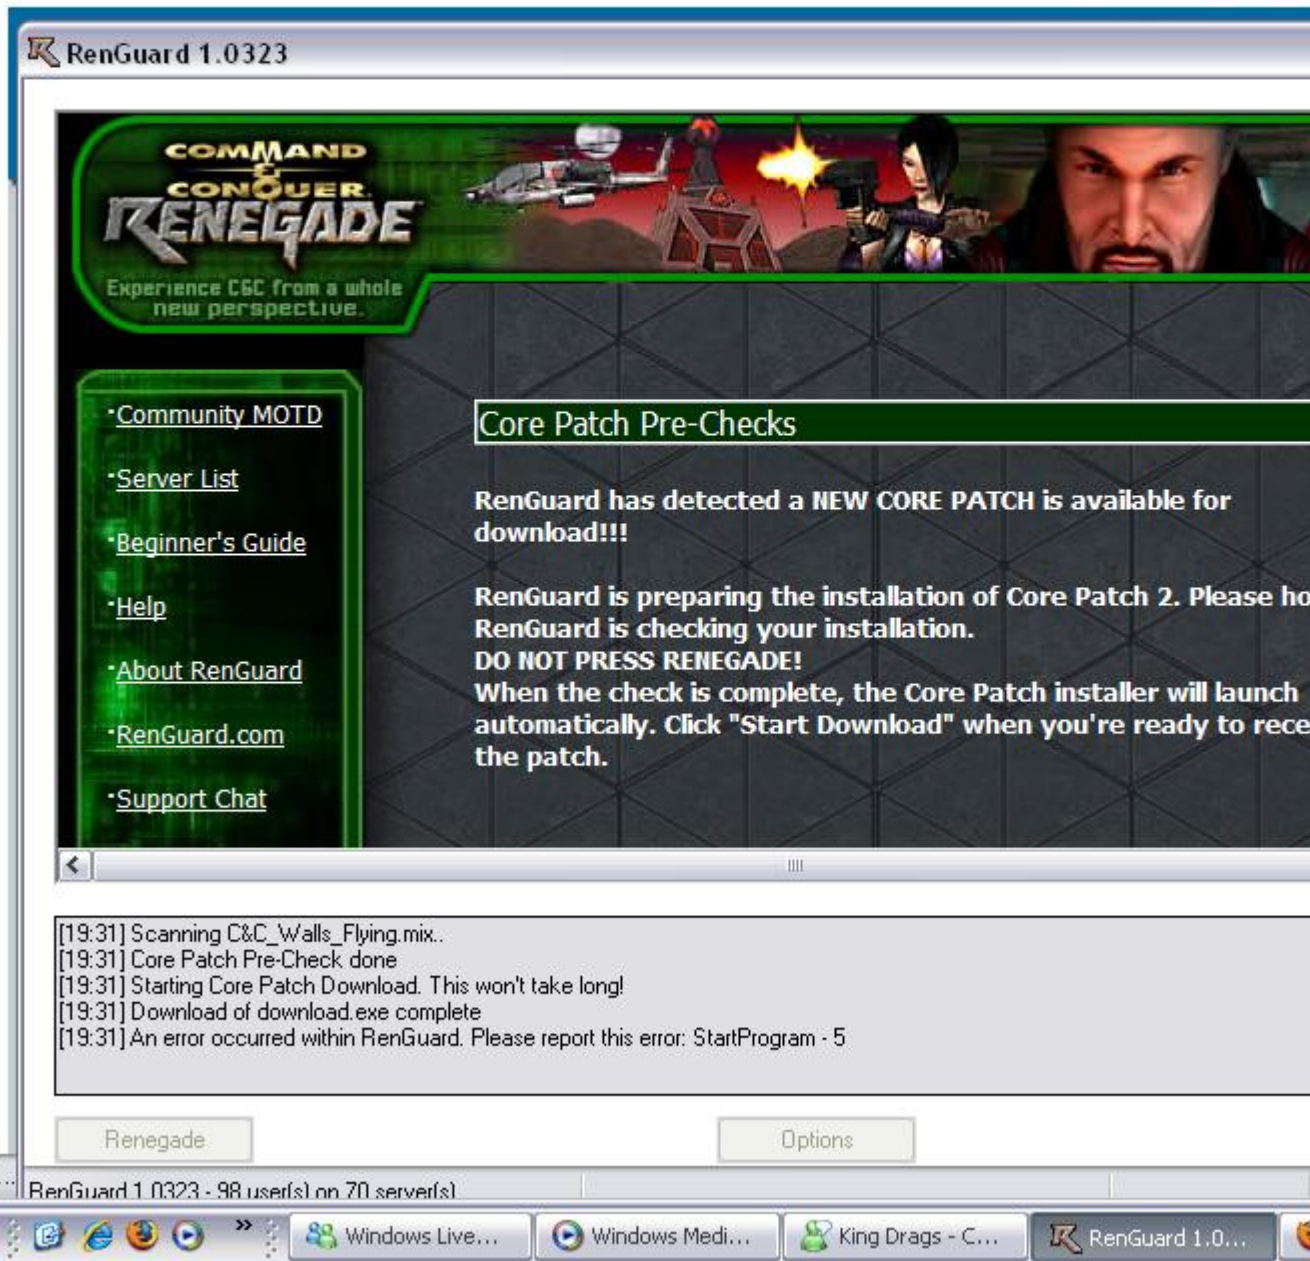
RenGuard 1.0323

COMMAND & CONQUER RENEGADE
Experience C&C from a whole new perspective.

·Community MOTD
·Server List
·Beginner's Guide
·Help
·About RenGuard
·RenGuard.com
·Support Chat

Core Patch Pre-Checks

RenGuard has detected a NEW CORE PATCH is available for download!!!

RenGuard is preparing the installation of Core Patch 2. Please ho
RenGuard is checking your installation.
DO NOT PRESS RENEGADE!
When the check is complete, the Core Patch installer will launch automatically. Click "Start Download" when you're ready to rece
the patch.

[19:31] Scanning C&C_Walls_Flying.mix..
[19:31] Core Patch Pre-Check done
[19:31] Starting Core Patch Download. This won't take long!
[19:31] Download of download.exe complete
[19:31] An error occurred within RenGuard. Please report this error: StartProgram - 5

Renegade
Options

RenGuard 1.0323 - 98 user(s) on 70 server(s)

Windows Live...
Windows Medi...
King Drags - C...
RenGuard 1.0...